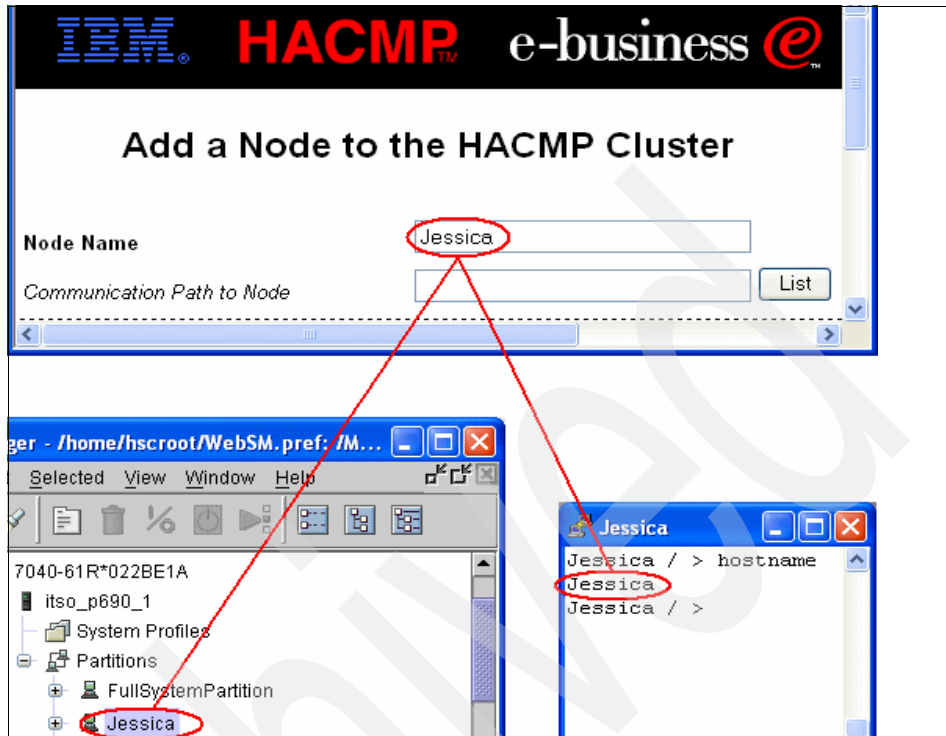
IBM. HACMP™ e-business ℮™

Add a Node to the HACMP Cluster

Node Name Jessica

Communication Path to Node List

ger - /home/hscroot/WebSM.pref: /M...

Selected View Window Help

7040-61R*022BE1A

itso_p690_1

System Profiles

Partitions

FullSystemPartition

Jessica

Jessica

Jessica / > hostname
Jessica
Jessica / >